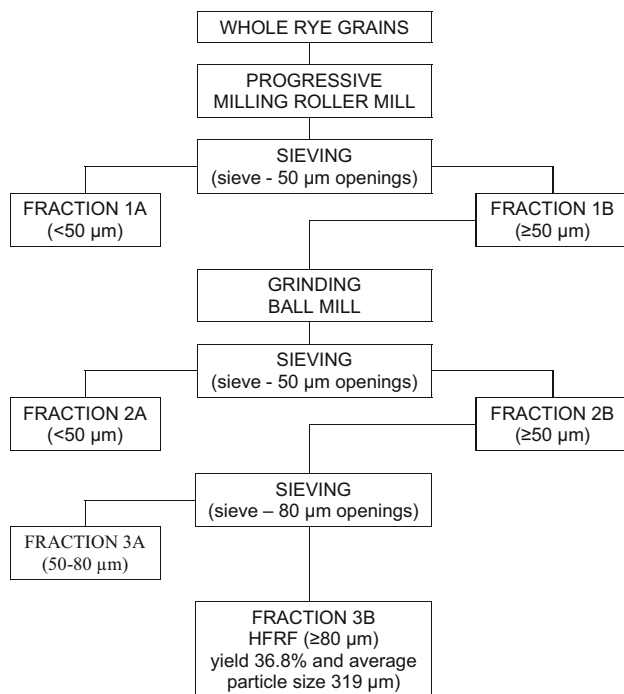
WHOLE RYE GRAINS

PROGRESSIVE MILLING ROLLER MILL

SIEVING
(sieve - 50 µm openings)

FRACTION 1A
(<50 µm)

FRACTION 1B
(≥50 µm)

GRINDING
BALL MILL

SIEVING
(sieve - 50 µm openings)

FRACTION 2A
(<50 µm)

FRACTION 2B
(≥50 µm)

SIEVING
(sieve – 80 µm openings)

FRACTION 3A
(50-80 µm)

FRACTION 3B
HFRF (≥80 µm)
yield 36.8% and average particle size 319 µm)